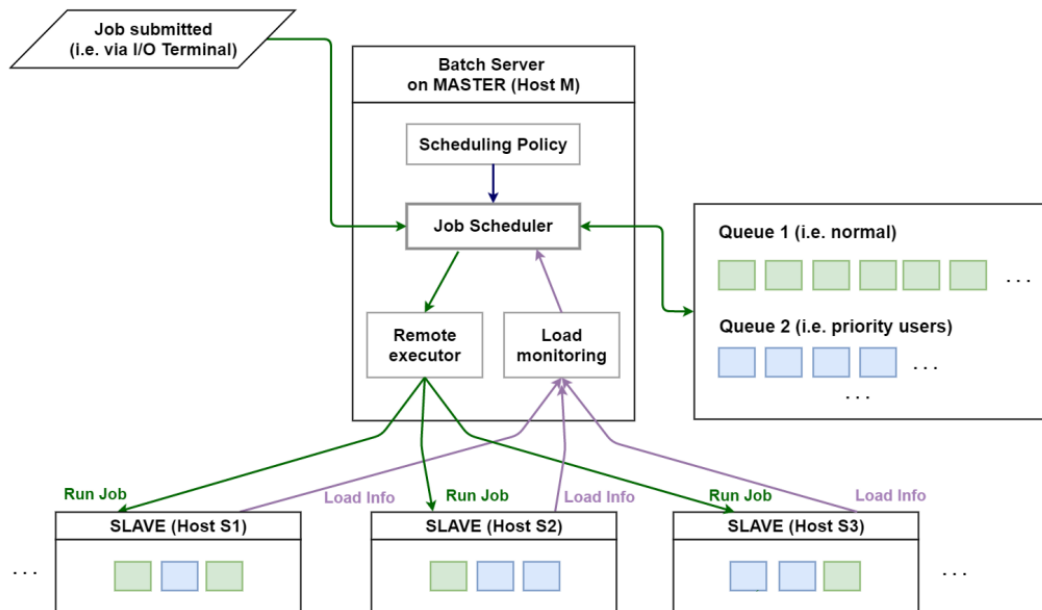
Job submitted (i.e. via I/O Terminal)

Batch Server on MASTER (Host M)

Scheduling Policy

Job Scheduler

Remote executor

Load monitoring

Queue 1 (i.e. normal)

. . .

Queue 2 (i.e. priority users)

. . .

. . .

Run Job

Load Info

Run Job

Load Info

Run Job

Load Info

SLAVE (Host S1)

SLAVE (Host S2)

SLAVE (Host S3)

. . .

. . .